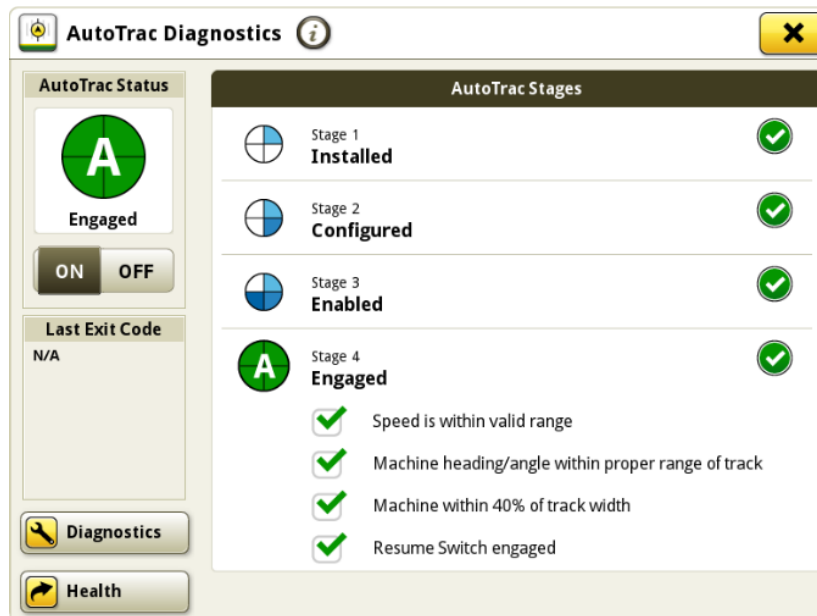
AutoTrac Diagnostics

AutoTrac Status

A

Engaged

ON OFF

Last Exit Code

N/A

Diagnostics

Health

AutoTrac Stages

Stage 1
Installed

Stage 2
Configured

Stage 3
Enabled

A

Stage 4
Engaged

Speed is within valid range

Machine heading/angle within proper range of track

Machine within 40% of track width

Resume Switch engaged